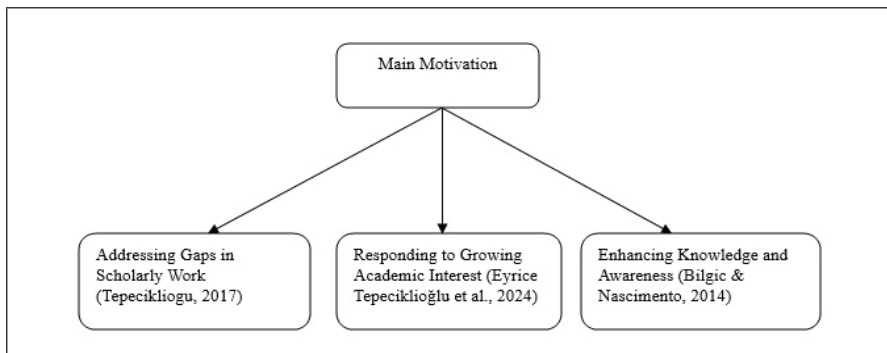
Main Motivation

Addressing Gaps in Scholarly Work (Tepecikliogu, 2017)

Responding to Growing Academic Interest (Eyrice Tepeciklioğlu et al., 2024)

Enhancing Knowledge and Awareness (Bilgic & Nascimento, 2014)